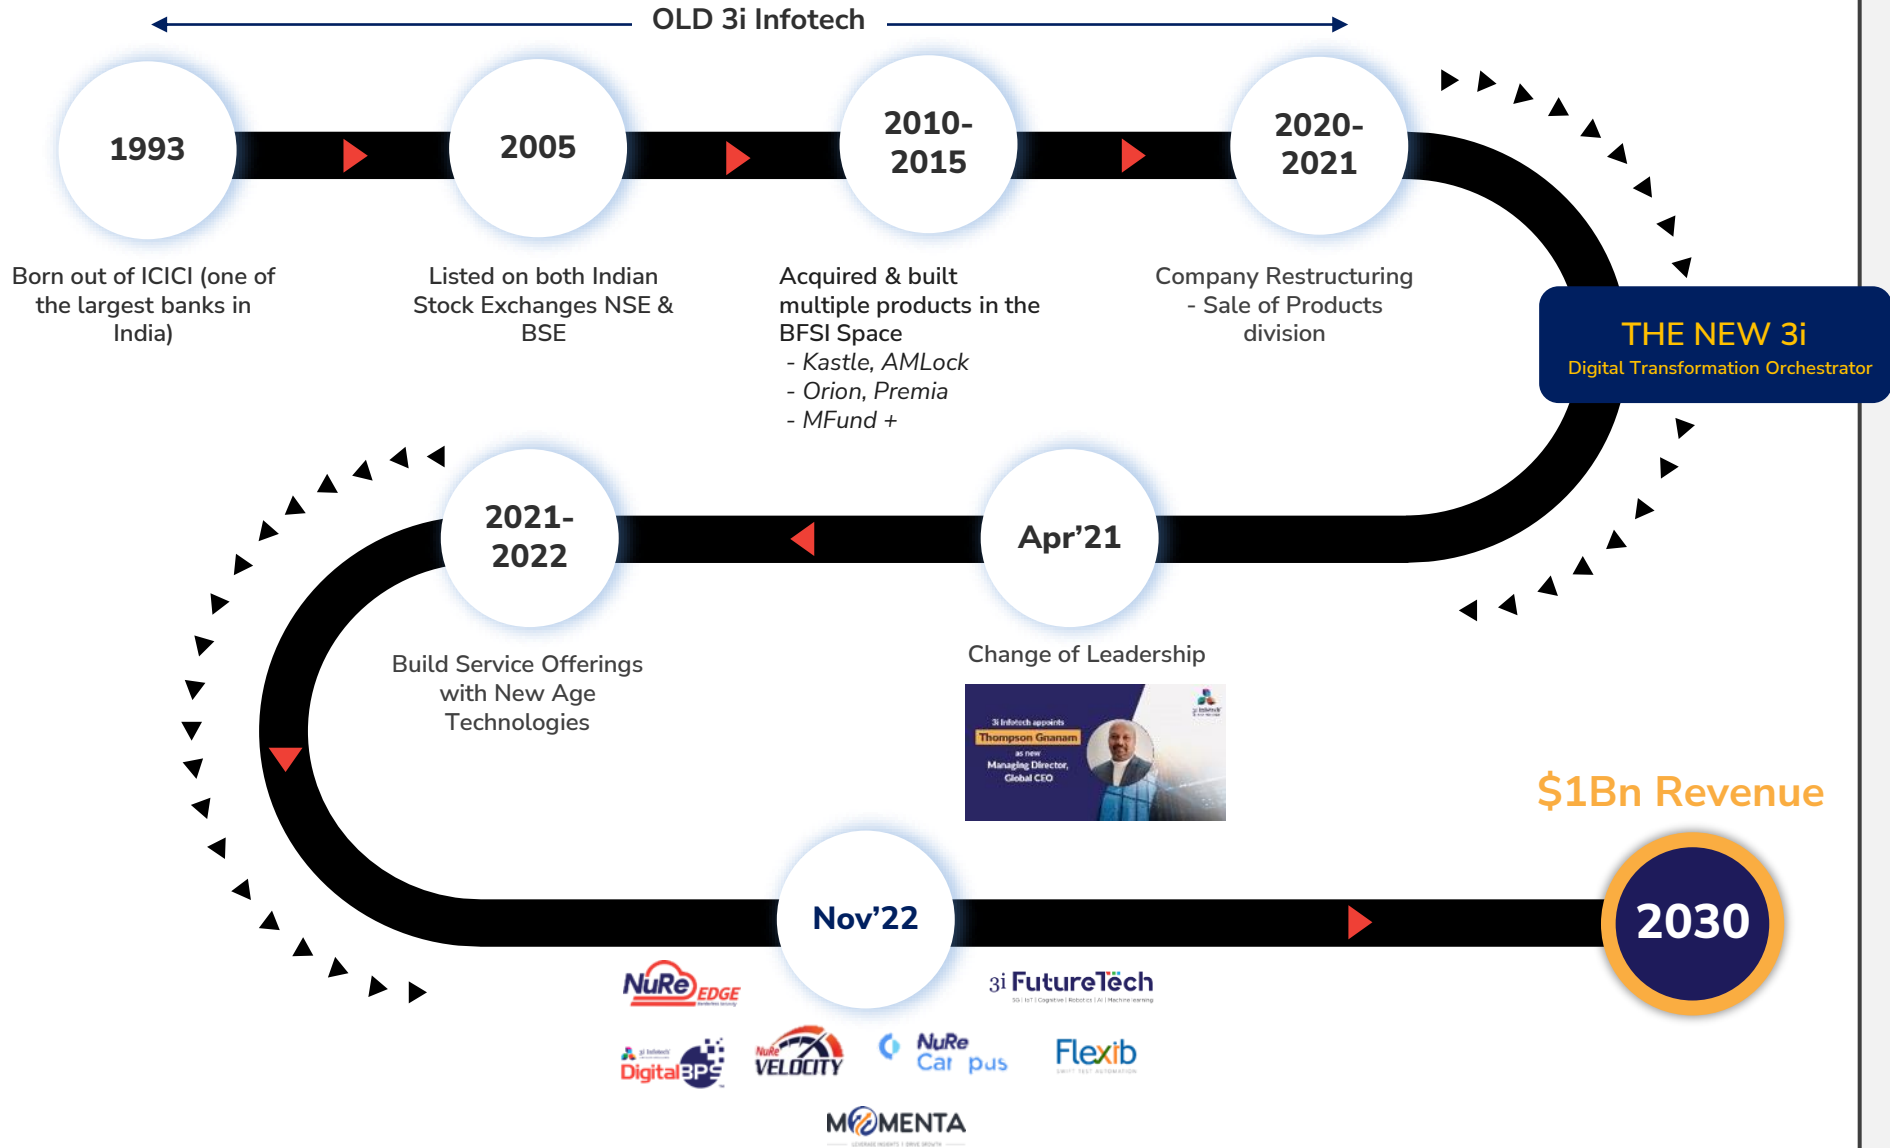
OLD 3i Infotech

1993

Born out of ICICI (one of the largest banks in India)

2005

Listed on both Indian Stock Exchanges NSE & BSE

2010-2015

Acquired & built multiple products in the BFSI Space
- Kastle, AMLock
- Orion, Premia
- MFund +

2020-2021

Company Restructuring - Sale of Products division

THE NEW 3i
Digital Transformation Orchestrator

2021-2022

Build Service Offerings with New Age Technologies

Apr'21

Change of Leadership

3i Infotech appoints Thompson Gnanam as new Managing Director, Global CEO

$1Bn Revenue

Nov'22

2030

NuRe EDGE

3i FutureTech

Digital BPS

NuRe VELOCITY

NuRe Campus

Flexib

MOMENTA